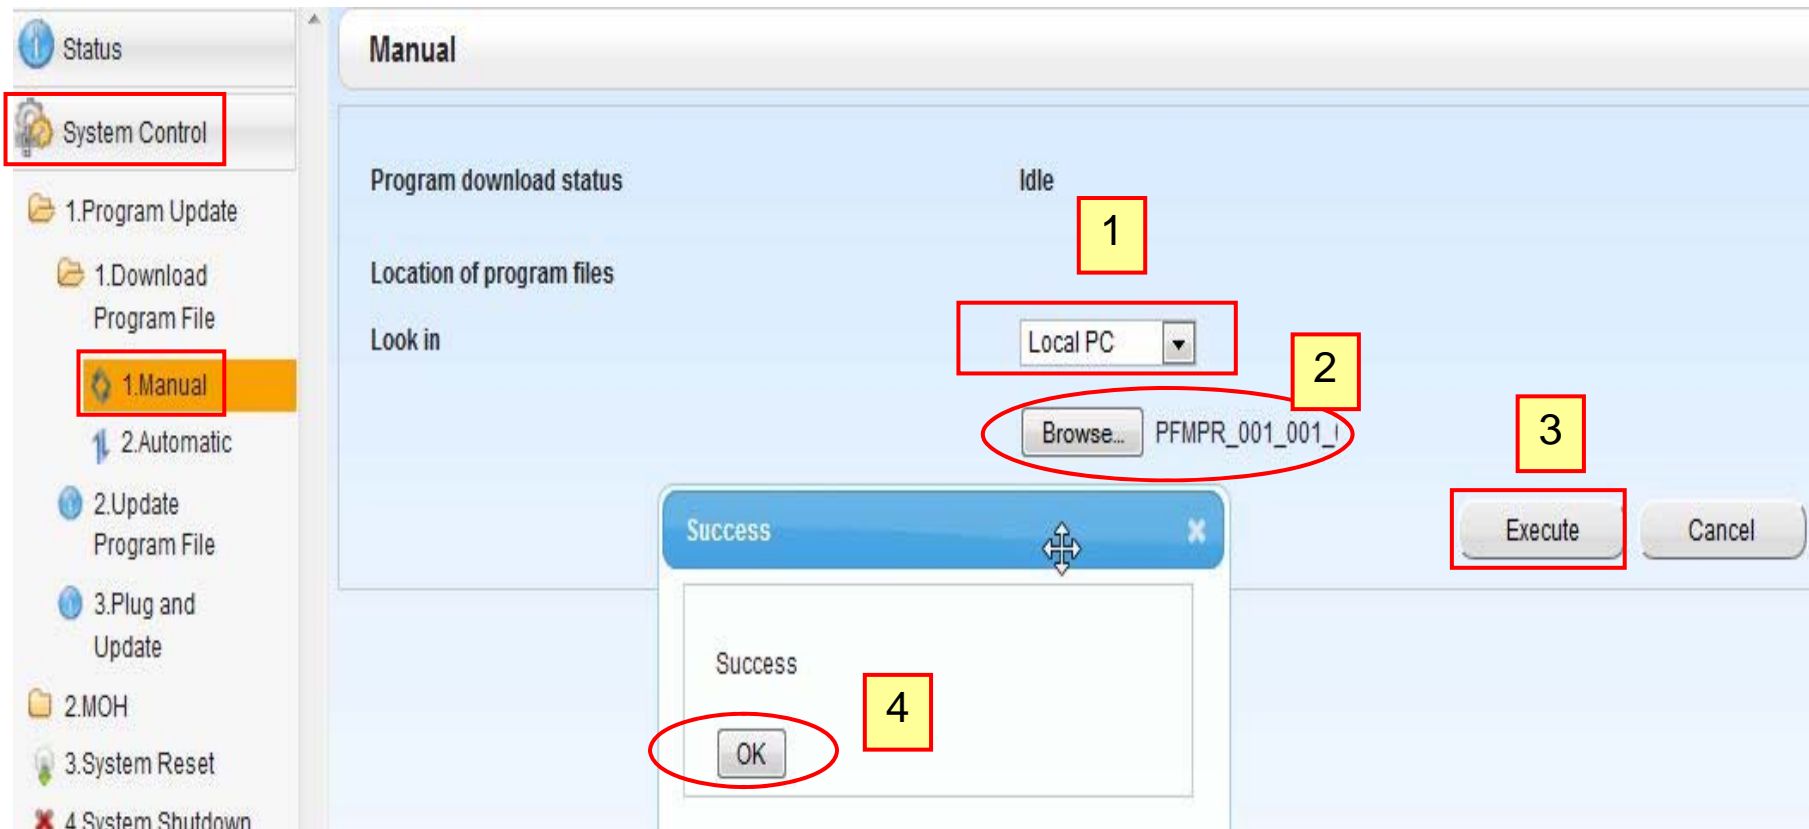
Status

System Control

1.Program Update

1.Download Program File

1.Manual

2.Automatic

2.Update Program File

3.Plug and Update

2.MOH

3.System Reset

4.System Shutdown

Manual

Program download status

Idle

1

Location of program files

Look in

Local PC

2

Browse...

PFMPR_001_001_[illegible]

3

Success

Execute

Cancel

Success

4

OK